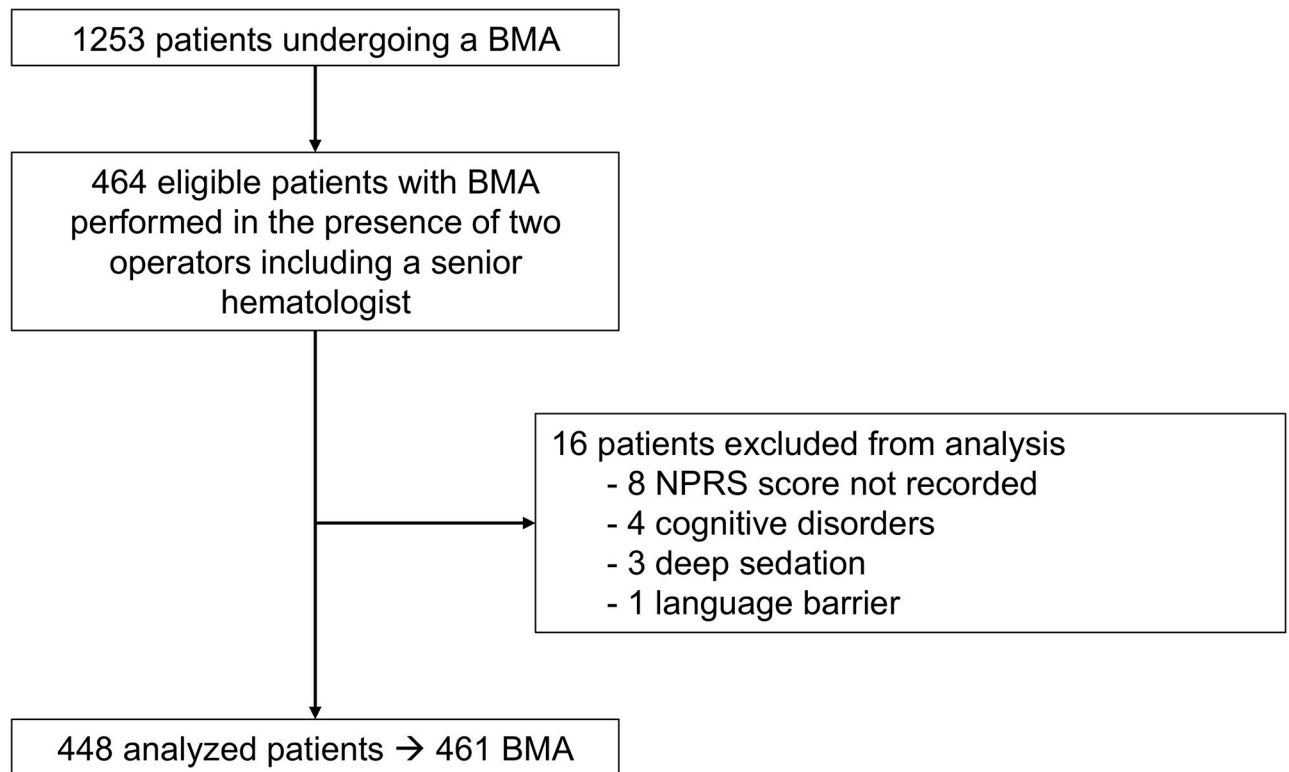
1253 patients undergoing a BMA

464 eligible patients with BMA performed in the presence of two operators including a senior hematologist

16 patients excluded from analysis
- 8 NPRS score not recorded
- 4 cognitive disorders
- 3 deep sedation
- 1 language barrier

448 analyzed patients → 461 BMA